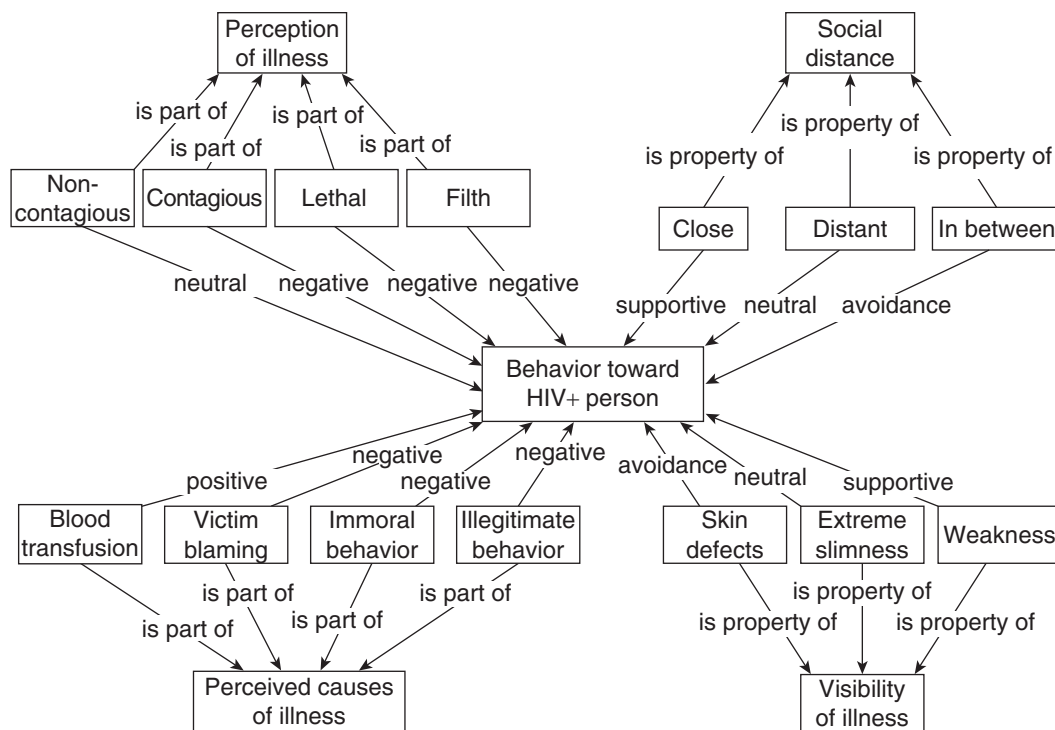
Perception of illness

is part of
is part of
is part of
is part of

Non-contagious
Contagious
Lethal
Filth

neutral
negative
negative
negative

Social distance

is property of
is property of
is property of

Close
Distant
In between

supportive
neutral
avoidance

Behavior toward HIV+ person

positive
negative
negative
negative
avoidance
neutral
supportive

Blood transfusion
Victim blaming
Immoral behavior
Illegitimate behavior

is part of
is part of
is part of
is part of

Perceived causes of illness

Skin defects
Extreme slimness
Weakness

is property of
is property of
is property of

Visibility of illness